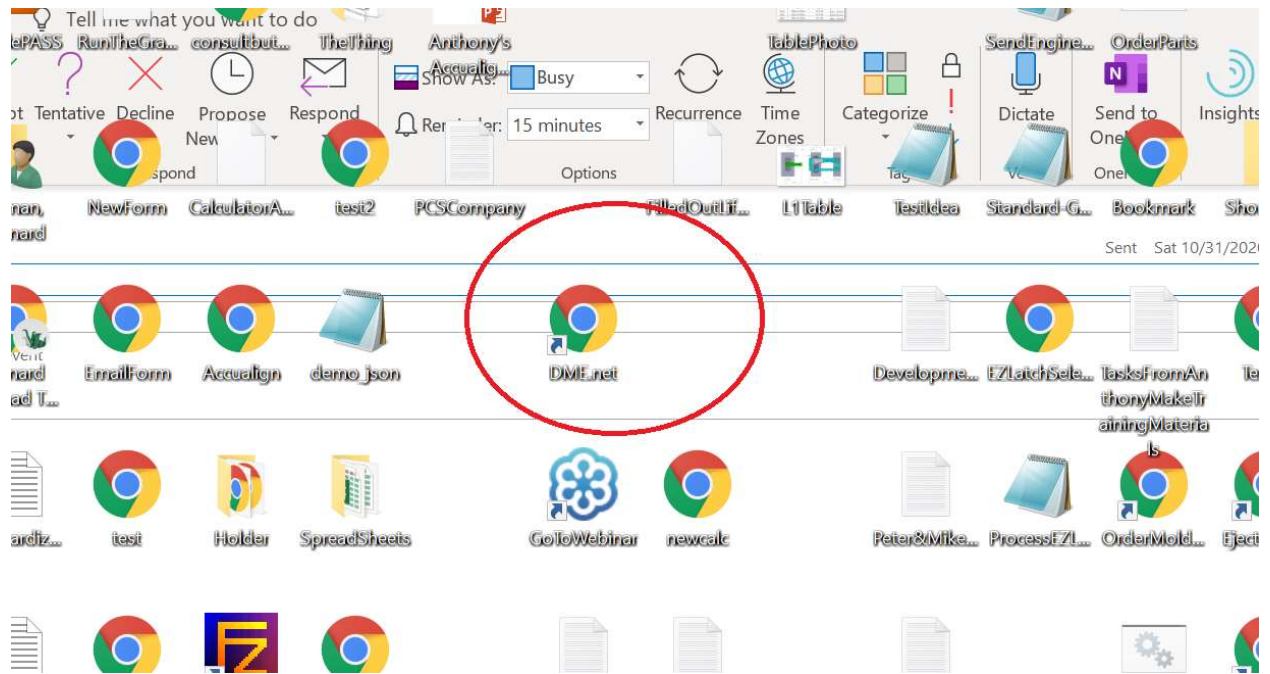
Tell me what you want to do
ePASS RunTheGra... consultbut... TheThing Anthony's Accualig... TablePhoto SendEngine... OrderParts
ot Tentative Decline Propose New Respond
Show As: Busy
Reminder: 15 minutes
Recurrence Time Zones Categorize Dictate Send to One Insights
spond Options Tag One
nan, nard NewForm CalculatorA... test2 PCSCompany FilledOutLif... L1Table TestIdea Standard-G... Bookmark Sho
Sent Sat 10/31/202
vent nard ad T... EmailForm Accualign demo_json DME.net Developme... EZLatchSele... TasksFromAnthonyMakeTrainingMaterials Te
ardiz... test Holder SpreadSheets GoToWebinar newcalc Peter&Mike... ProcessEZL... OrderMold... Eject